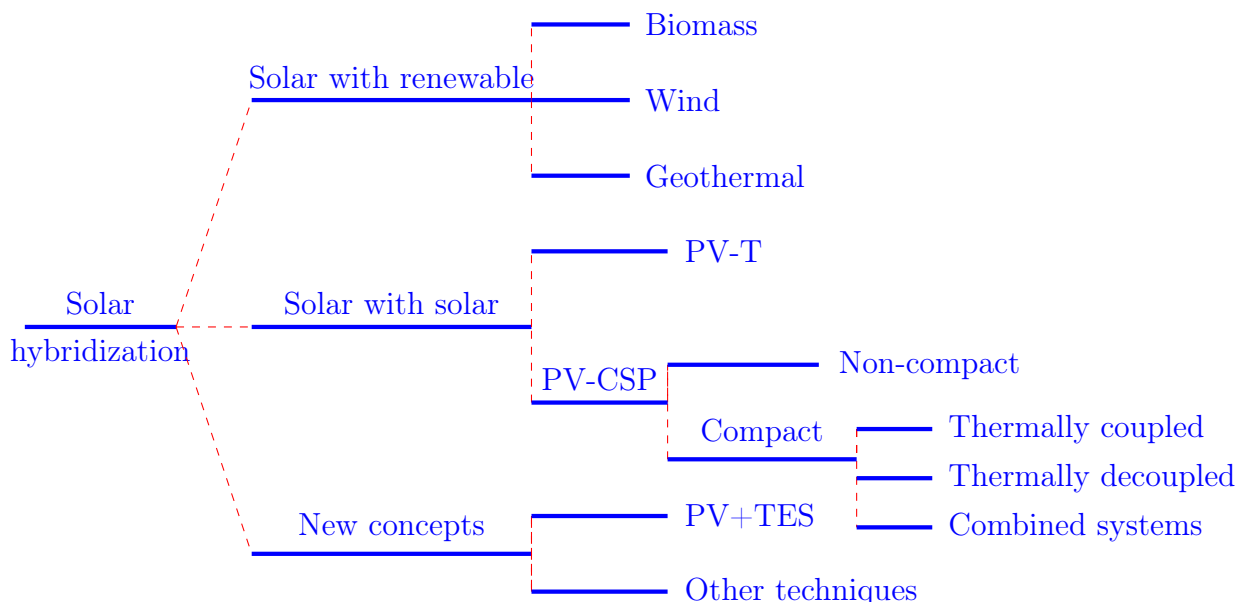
Solar hybridization

Solar with renewable

Biomass

Wind

Geothermal

Solar with solar

PV-T

PV-CSP

Non-compact

Compact

Thermally coupled

Thermally decoupled

Combined systems

New concepts

PV+TES

Other techniques